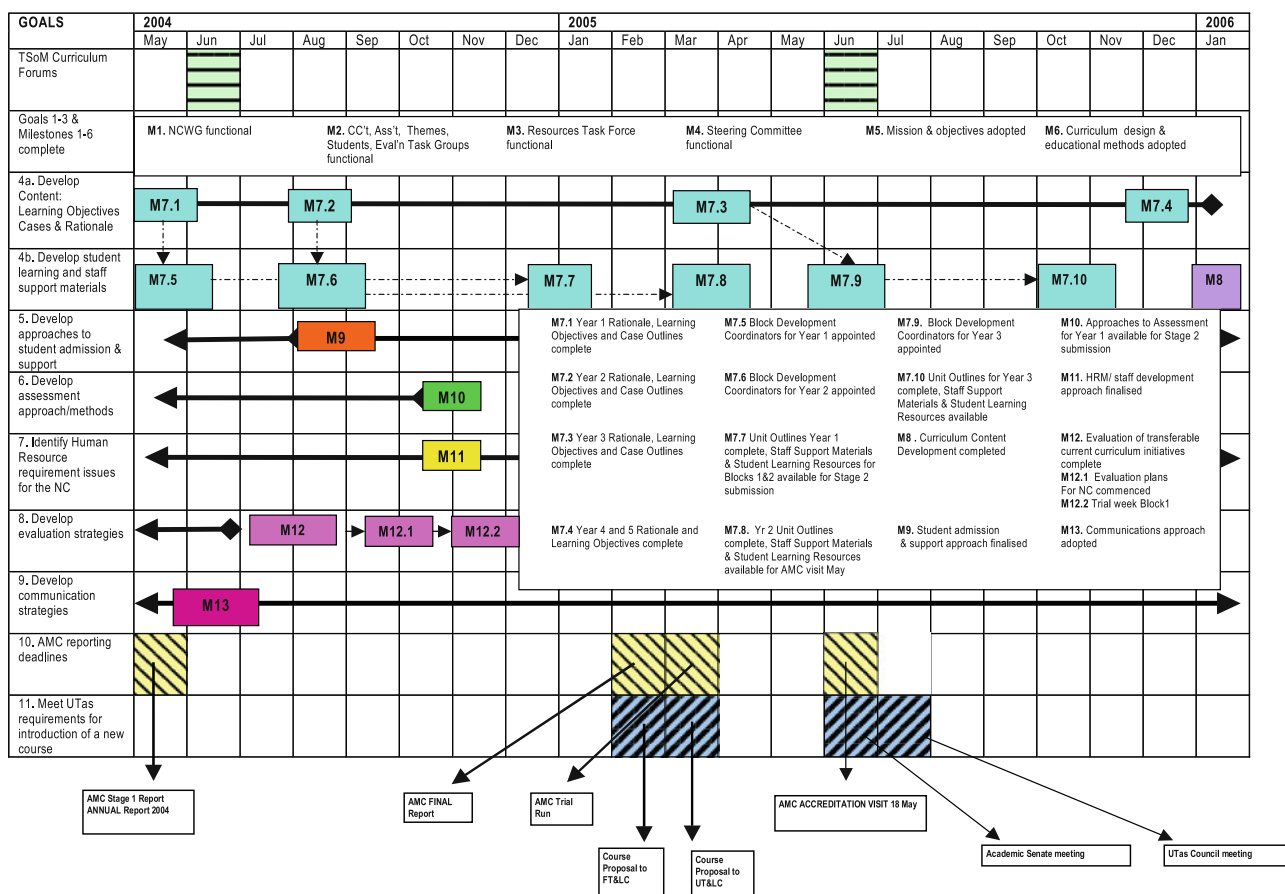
| GOALS | 2004 | | | | | | | | 2005 | | | | | | | | | | | | 2006 |
|---|---|---|---|---|---|---|---|---|---|---|---|---|---|---|---|---|---|---|---|---|---|
| | May | Jun | Jul | Aug | Sep | Oct | Nov | Dec | Jan | Feb | Mar | Apr | May | Jun | Jul | Aug | Sep | Oct | Nov | Dec | Jan |

TSoM Curriculum Forums

Goals 1-3 & Milestones 1-6 complete

M1. NCWG functional

M2. CC't, Ass't, Themes, Students, Eval'n Task Groups functional

M3. Resources Task Force functional

M4. Steering Committee functional

M5. Mission & objectives adopted

M6. Curriculum design & educational methods adopted

4a. Develop Content: Learning Objectives Cases & Rationale

M7.1 M7.2 M7.3 M7.4

4b. Develop student learning and staff support materials

M7.5 M7.6 M7.7 M7.8 M7.9 M7.10 M8

5. Develop approaches to student admission & support

M9

6. Develop assessment approach/methods

M10

7. Identify Human Resource requirement issues for the NC

M11

8. Develop evaluation strategies

M12 M12.1 M12.2

9. Develop communication strategies

M13

10. AMC reporting deadlines

11. Meet UTas requirements for introduction of a new course

M7.1 Year 1 Rationale, Learning Objectives and Case Outlines complete

M7.5 Block Development Coordinators for Year 1 appointed

M7.9. Block Development Coordinators for Year 3 appointed

M10. Approaches to Assessment for Year 1 available for Stage 2 submission

M7.2 Year 2 Rationale, Learning Objectives and Case Outlines complete

M7.6 Block Development Coordinators for Year 2 appointed

M7.10 Unit Outlines for Year 3 complete, Staff Support Materials & Student Learning Resources available

M11. HRM/ staff development approach finalised

M7.3 Year 3 Rationale, Learning Objectives and Case Outlines complete

M7.7 Unit Outlines Year 1 complete, Staff Support Materials & Student Learning Resources for Blocks 1&2 available for Stage 2 submission

M8 . Curriculum Content Development completed

M12. Evaluation of transferable current curriculum initiatives complete
M12.1 Evaluation plans For NC commenced
M12.2 Trial week Block1

M7.4 Year 4 and 5 Rationale and Learning Objectives complete

M7.8. Yr 2 Unit Outlines complete, Staff Support Materials & Student Learning Resources available for AMC visit May

M9. Student admission & support approach finalised

M13. Communications approach adopted

AMC Stage 1 Report ANNUAL Report 2004

AMC FINAL Report

AMC Trial Run

AMC ACCREDITATION VISIT 18 May

Course Proposal to FT&LC

Course Proposal to UT&LC

Academic Senate meeting

UTas Council meeting